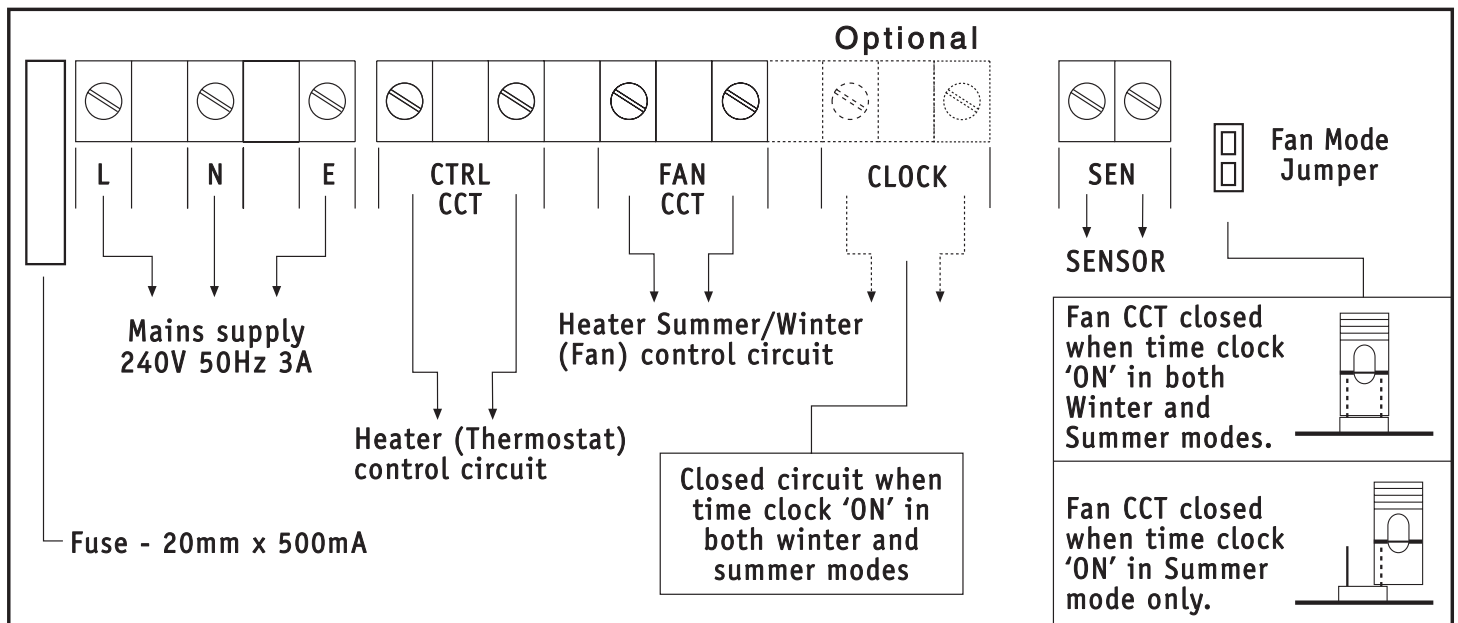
Optional

L

N

E

CTRL CCT

FAN CCT

CLOCK

SEN

Fan Mode Jumper

SENSOR

Mains supply 240V 50Hz 3A

Heater Summer/Winter (Fan) control circuit

Heater (Thermostat) control circuit

Closed circuit when time clock 'ON' in both winter and summer modes

Fuse - 20mm x 500mA

Fan CCT closed when time clock 'ON' in both Winter and Summer modes.

Fan CCT closed when time clock 'ON' in Summer mode only.